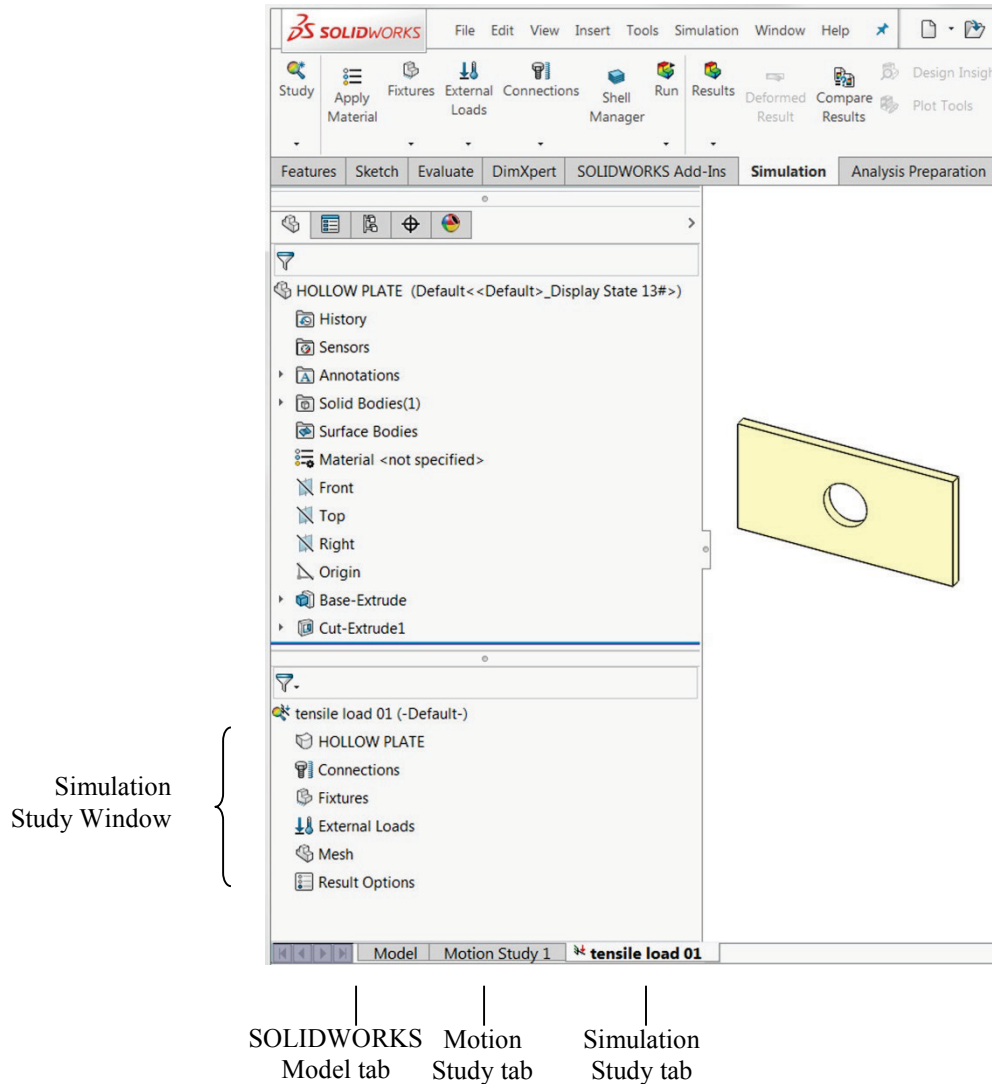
SOLIDWORKS File Edit View Insert Tools Simulation Window Help

Study
Apply Material
Fixtures
External Loads
Connections
Shell Manager
Run
Results
Deformed Result
Compare Results
Design Insigh
Plot Tools

Features Sketch Evaluate DimXpert SOLIDWORKS Add-Ins Simulation Analysis Preparation

HOLLOW PLATE (Default<<Default>_Display State 13#>)
History
Sensors
Annotations
Solid Bodies(1)
Surface Bodies
Material <not specified>
Front
Top
Right
Origin
Base-Extrude
Cut-Extrude1

tensile load 01 (-Default-)
HOLLOW PLATE
Connections
Fixtures
External Loads
Mesh
Result Options

Simulation Study Window

Model Motion Study 1 tensile load 01

SOLIDWORKS Model tab
Motion Study tab
Simulation Study tab